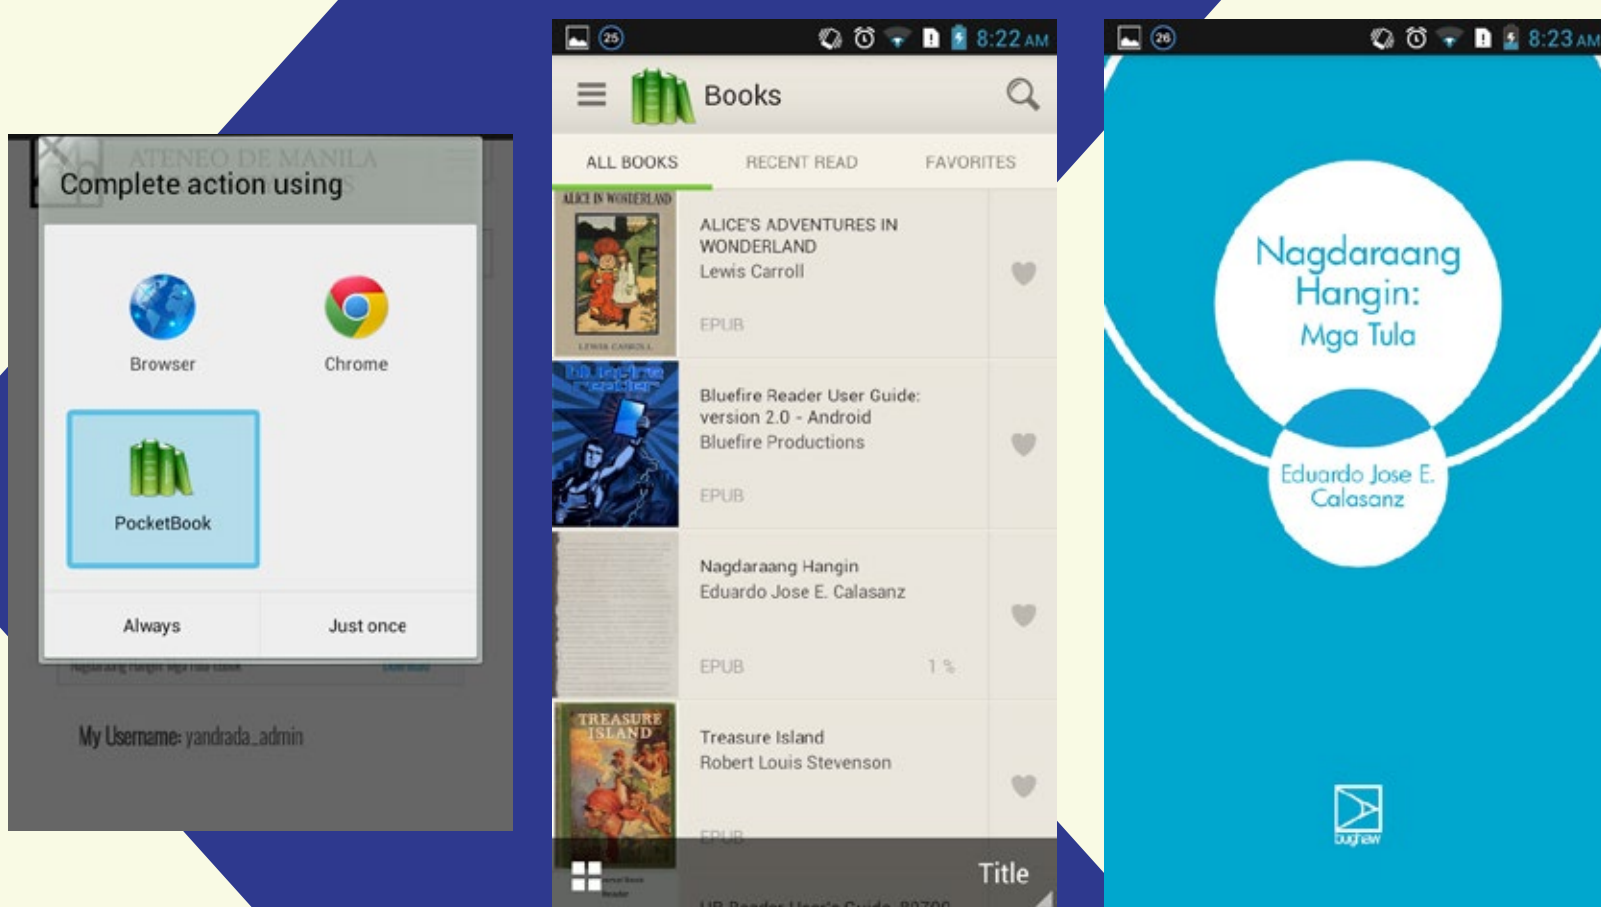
ATENEO DE MANILA

Complete action using

Browser

Chrome

PocketBook

Always

Just once

Nagdaraang Hangin Mga Tula Ebook

My Username: yandrada_admin

25 8:22 AM

Books

ALL BOOKS RECENT READ FAVORITES

ALICE IN WONDERLAND

LEWIS CARROLL

ALICE'S ADVENTURES IN WONDERLAND
Lewis Carroll

EPUB

Bluefire Reader

Bluefire Reader User Guide: version 2.0 - Android
Bluefire Productions

EPUB

Nagdaraang Hangin
Eduardo Jose E. Calasanz

EPUB 1 %

TREASURE ISLAND

Treasure Island
Robert Louis Stevenson

EPUB

Title

UB Reader User's Guide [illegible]

26 8:23 AM

Nagdaraang Hangin:
Mga Tula

Eduardo Jose E. Calasanz

bughaw